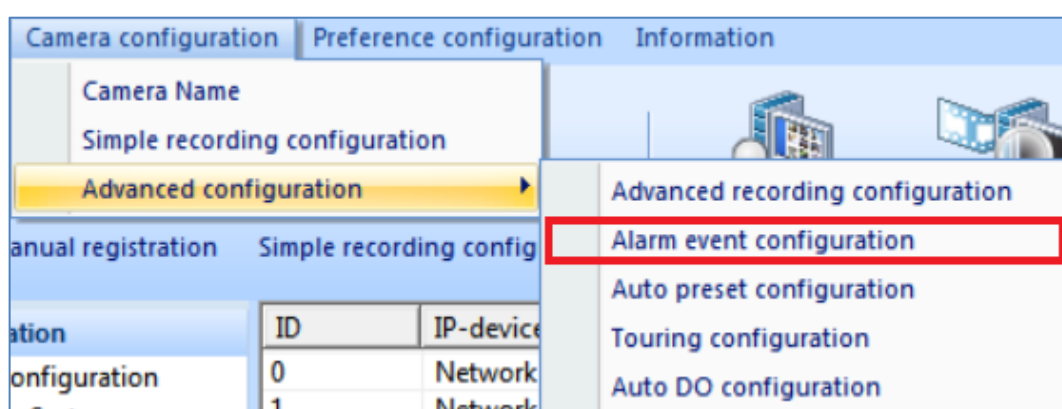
Camera configuration | Preference configuration | Information

Camera Name
Simple recording configuration
Advanced configuration

Advanced recording configuration
Alarm event configuration
Auto preset configuration
Touring configuration
Auto DO configuration

anual registration Simple recording config

ation
onfiguration

| ID | IP-device |
|---|---|
| 0 | Network |
| 1 | Network |